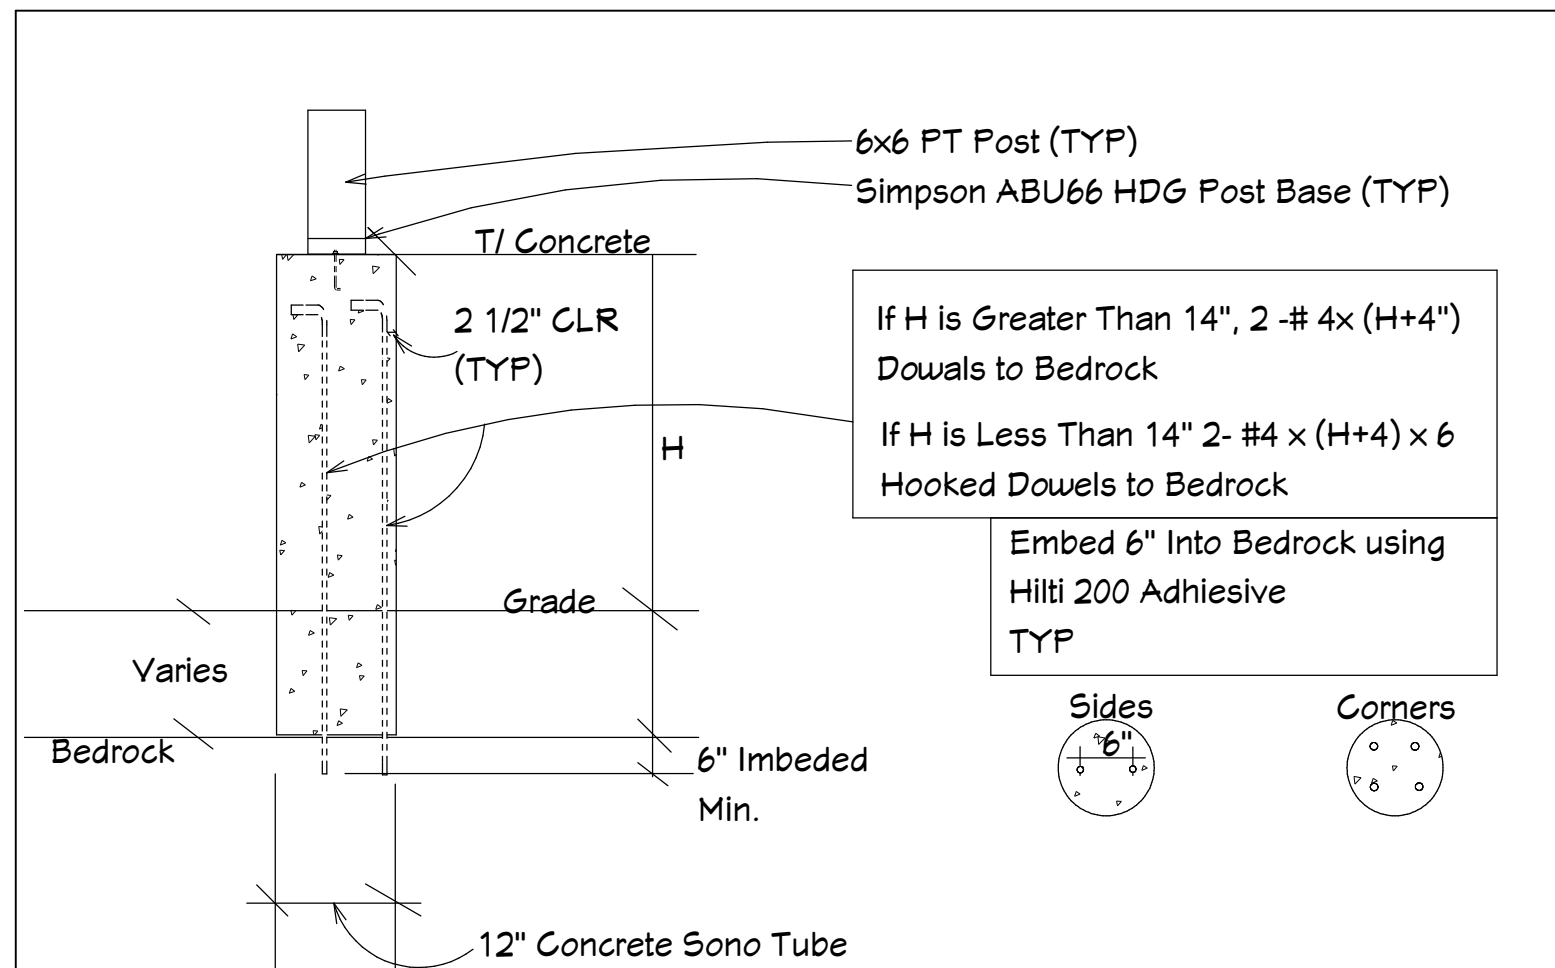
6x6 PT Post (TYP)

Simpson ABU66 HDG Post Base (TYP)

T/ Concrete

2 1/2" CLR (TYP)

If H is Greater Than 14", 2 -# 4x (H+4") Dowals to Bedrock

If H is Less Than 14" 2- #4 x (H+4) x 6 Hooked Dowels to Bedrock

H

Embed 6" Into Bedrock using Hilti 200 Adhiesive TYP

Grade

Varies

Sides

Corners

6"

Bedrock

6" Imbeded Min.

12" Concrete Sono Tube